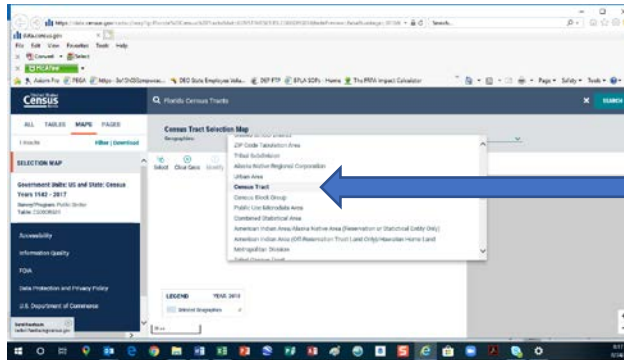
https://data.census.gov/

data.census.gov

File Edit View Favorites Tools Help

Convert Select

Census

Florida Census Tracts

SEARCH

ALL TABLES MAPS PAGES

1 results Filter | Download

SELECTION MAP

Government Units: US and State: Census Years 1942 - 2017

Survey/Program: Public Sector

Table: CG00ORG01

Accessibility

Information Quality

FOIA

Data Protection and Privacy Policy

U.S. Department of Commerce

Census Tract Selection Map

Geographies

Select Clear Geos Identify

ZIP Code Tabulation Area

Tribal Subdivision

Alaska Native Regional Corporation

Urban Area

Census Tract

Census Block Group

Public Use Microdata Area

Combined Statistical Area

American Indian Area/Alaska Native Area (Reservation or Statistical Entity Only)

American Indian Area (Off-Reservation Trust Land Only)/Hawaiian Home Land

Metropolitan Division

LEGEND YEAR 2018